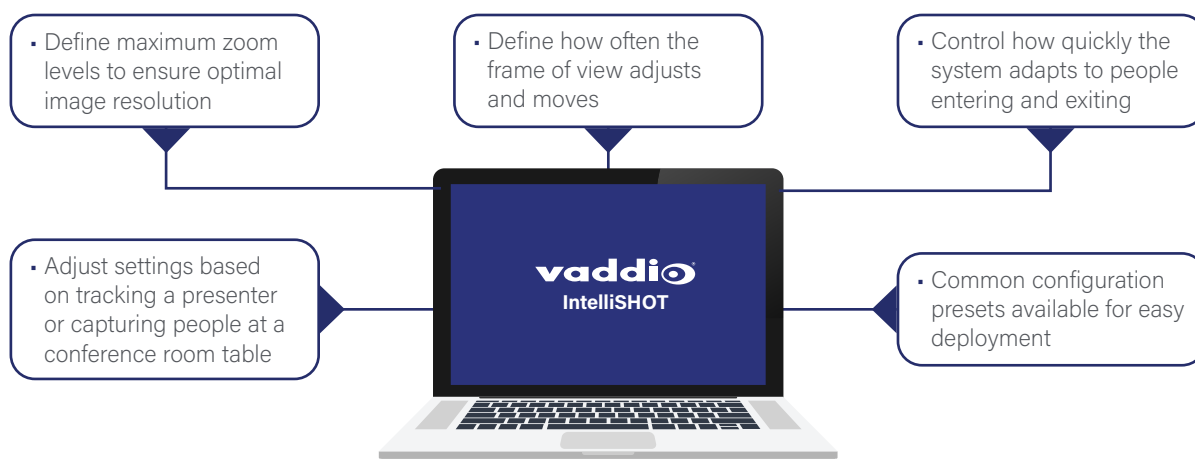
▪ Define maximum zoom levels to ensure optimal image resolution

▪ Define how often the frame of view adjusts and moves

▪ Control how quickly the system adapts to people entering and exiting

▪ Adjust settings based on tracking a presenter or capturing people at a conference room table

vaddio
IntelliSHOT

▪ Common configuration presets available for easy deployment